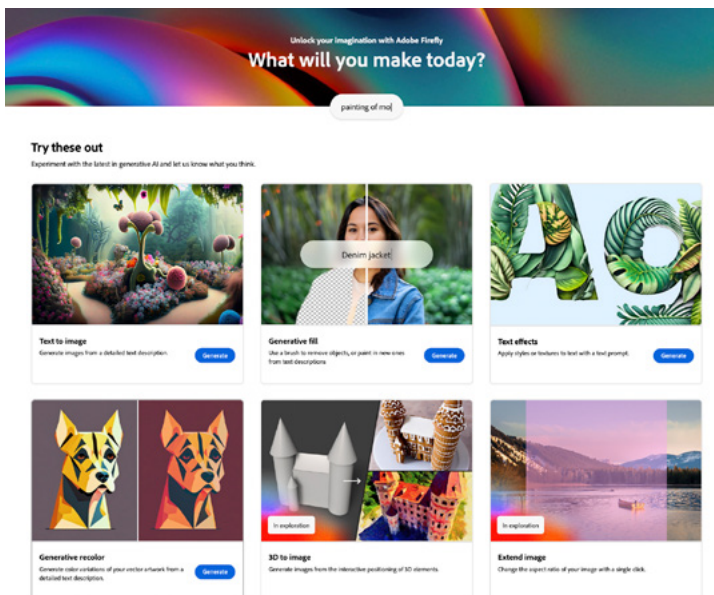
Unlock your imagination with Adobe Firefly

What will you make today?

painting of mo|

Try these out

Experiment with the latest in generative AI and let us know what you think.

Text to image

Generate images from a detailed text description.

Generate

Denim jacket

Generative fill

Use a brush to remove objects, or paint in new ones from text descriptions

Generate

Text effects

Apply styles or textures to text with a text prompt.

Generate

Generative recolor

Generate color variations of your vector artwork from a detailed text description.

Generate

In exploration

3D to image

Generate images from the interactive positioning of 3D elements.

In exploration

Extend image

Change the aspect ratio of your image with a single click.